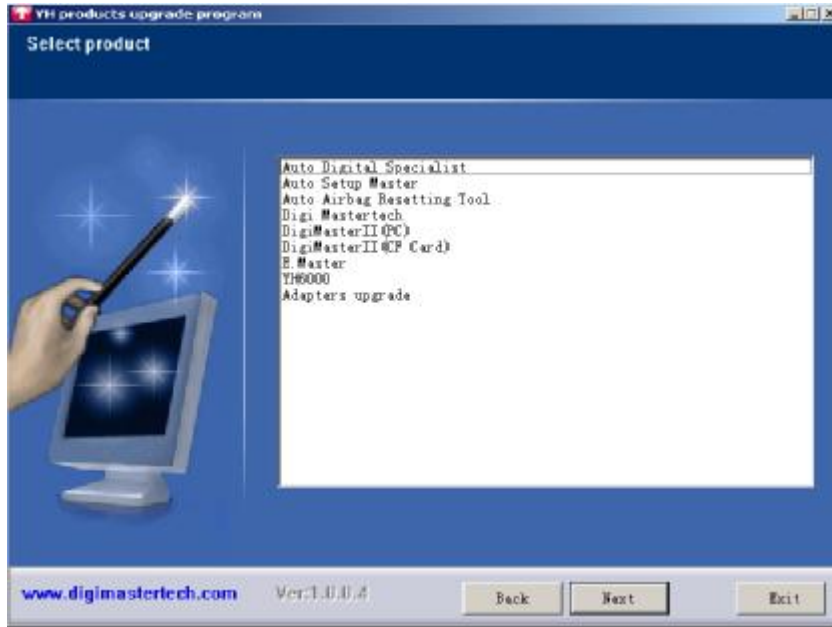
YH products upgrade program

Select product

Auto Digital Specialist
Auto Setup Master
Auto Airbag Resetting Tool
Digi Mastertech
DigiMasterII(PC)
DigiMasterII(CF Card)
E.Master
YH6000
Adapters upgrade

www.digimastertech.com

Ver:1.0.0.4

Back

Next

Exit